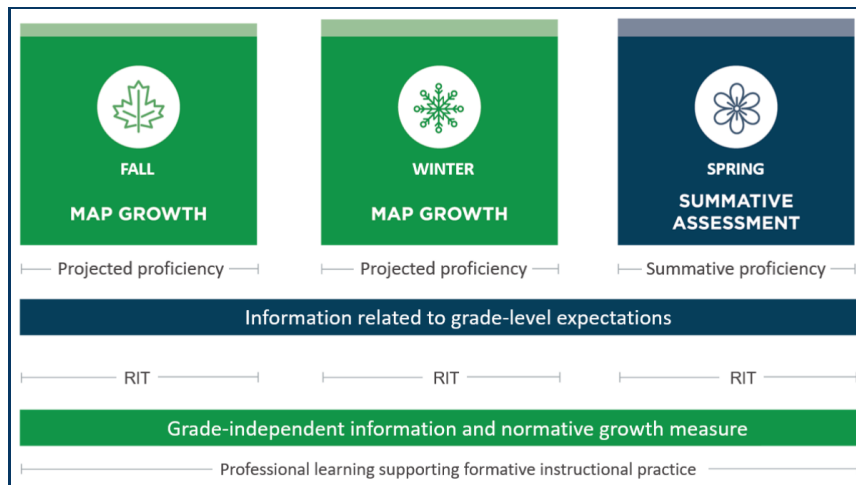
FALL
MAP GROWTH

WINTER
MAP GROWTH

SPRING
SUMMATIVE ASSESSMENT

Projected proficiency

Projected proficiency

Summative proficiency

Information related to grade-level expectations

RIT

RIT

RIT

Grade-independent information and normative growth measure

Professional learning supporting formative instructional practice